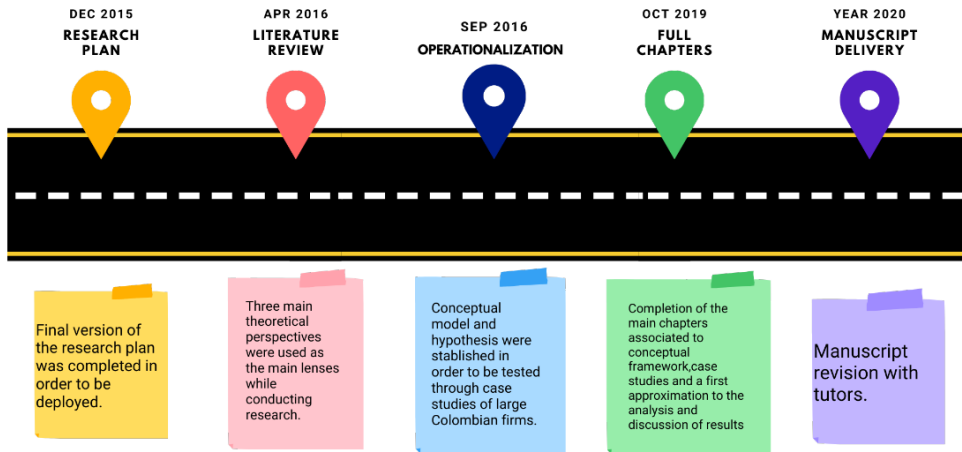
DEC 2015
RESEARCH PLAN

APR 2016
LITERATURE REVIEW

SEP 2016
OPERATIONALIZATION

OCT 2019
FULL CHAPTERS

YEAR 2020
MANUSCRIPT DELIVERY

Final version of the research plan was completed in order to be deployed.

Three main theoretical perspectives were used as the main lenses while conducting research.

Conceptual model and hypothesis were stablished in order to be tested through case studies of large Colombian firms.

Completion of the main chapters associated to conceptual framework,case studies and a first approximation to the analysis and discussion of results

Manuscript revision with tutors.